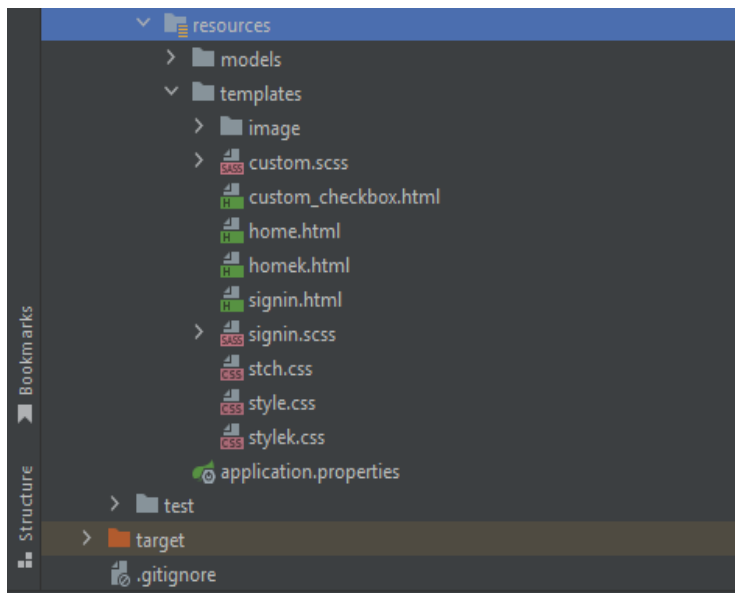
resources
models
templates
image
custom.scss
custom_checkbox.html
home.html
homek.html
signin.html
signin.scss
stch.css
style.css
stylek.css
application.properties
test
target
.gitignore
Bookmarks
Structure